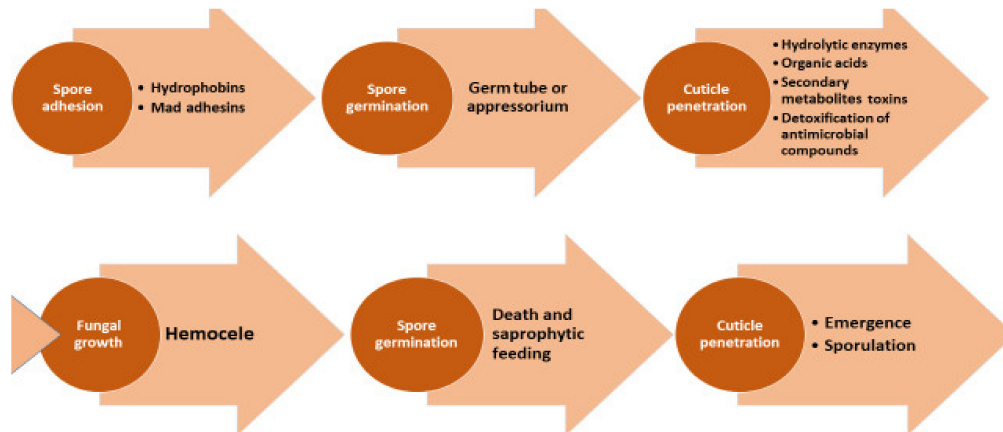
Spore adhesion

• Hydrophobins
• Mad adhesins

Spore germination

Germ tube or appressorium

Cuticle penetration

• Hydrolytic enzymes
• Organic acids
• Secondary metabolites toxins
• Detoxification of antimicrobial compounds

Fungal growth

Hemocele

Spore germination

Death and saprophytic feeding

Cuticle penetration

• Emergence
• Sporulation